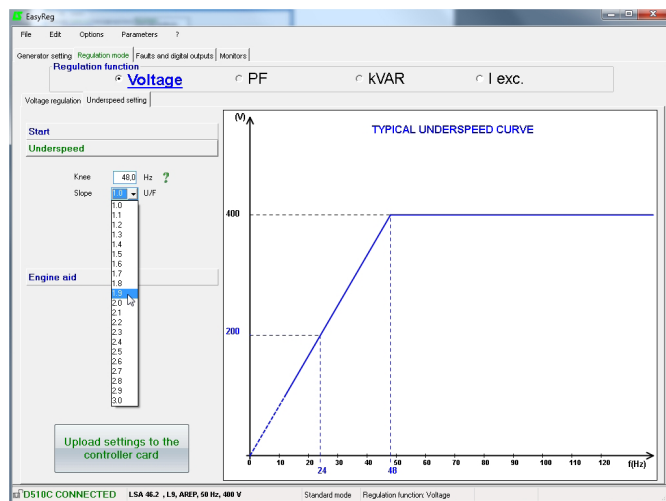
EasyReg

File Edit Options Parameters ?

Generator setting | Regulation mode | Faults and digital outputs | Monitors

Regulation function

Voltage PF kVAR I exc.

Voltage regulation | Underspeed setting

Start

Underspeed

Knee 48.0 Hz ?

Slope 1.0 U/F

1.0
1.1
1.2
1.3
1.4
1.5
1.6
1.7
1.8
1.9
2.0
2.1
2.2
2.3
2.4
2.5
2.6
2.7
2.8
2.9
3.0

Engine aid

Upload settings to the controller card

(V)

TYPICAL UNDERSPEED CURVE

400

200

0 10 20 24 30 40 48 50 60 70 80 90 100 110 120 f(Hz)

D510C CONNECTED LSA 46.2 , L9, AREP, 50 Hz, 400 V Standard mode Regulation function: Voltage